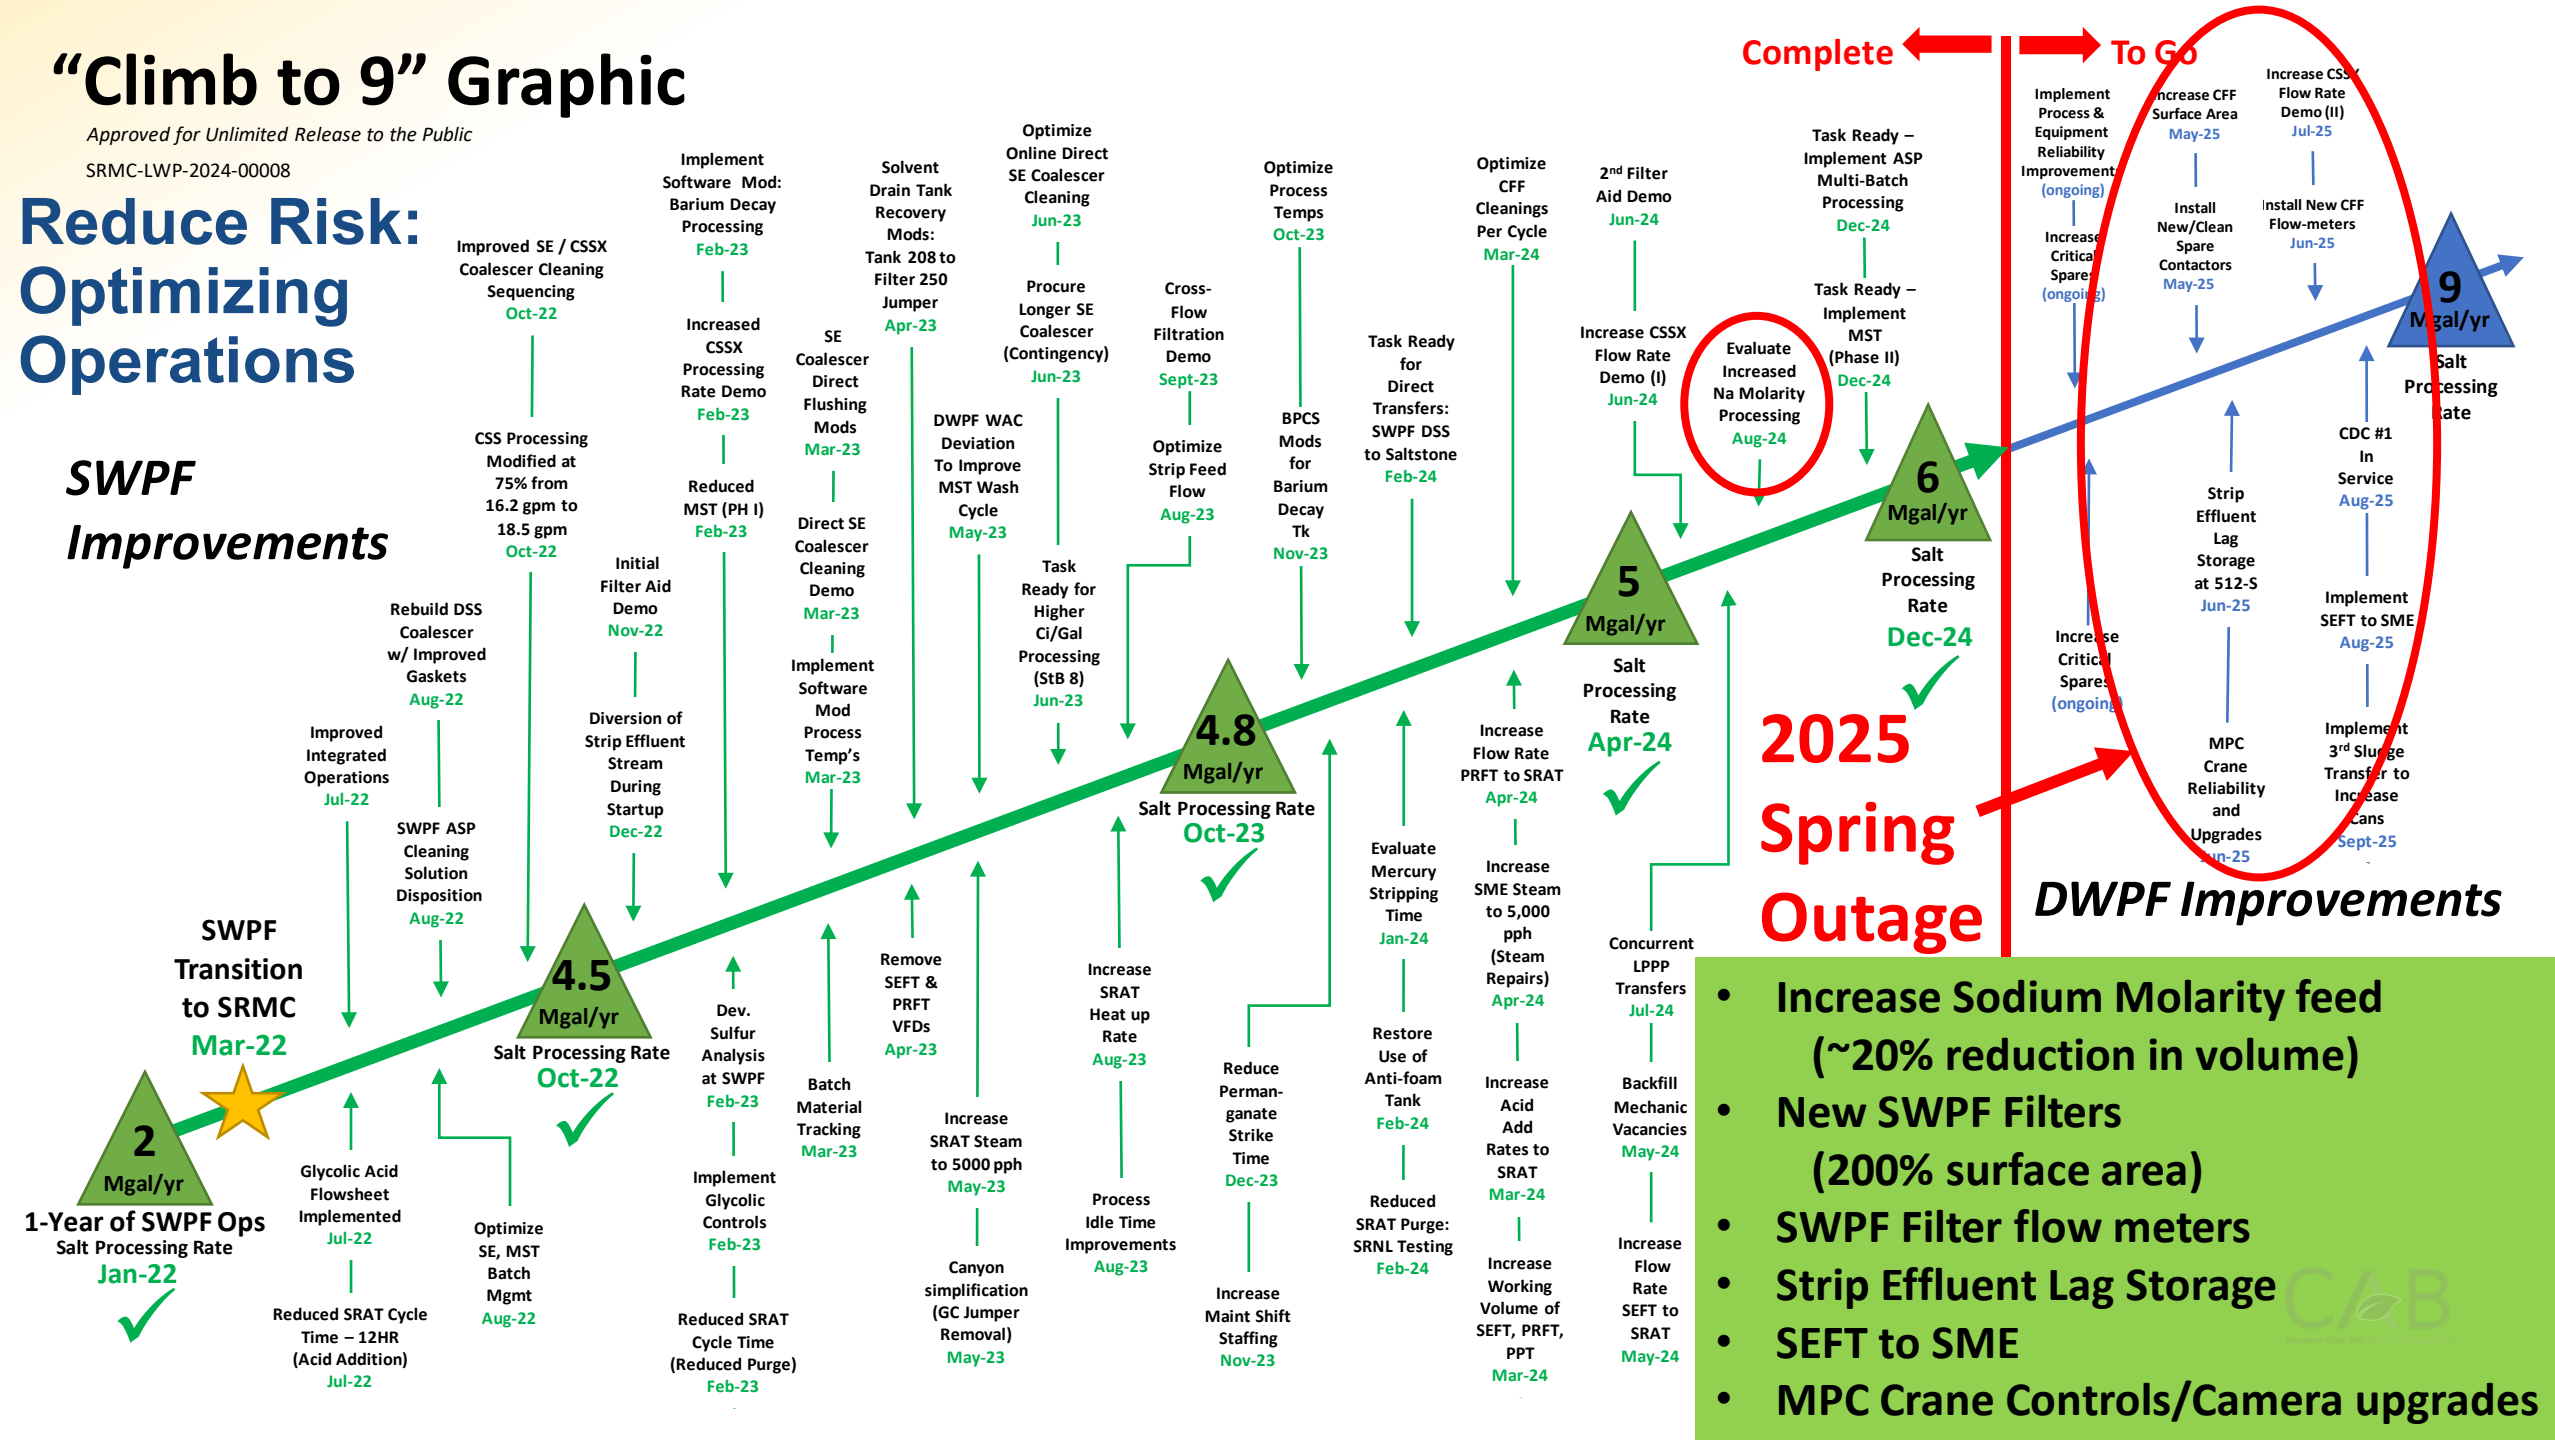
"Climb to 9" Graphic

Approved for Unlimited Release to the Public

SRMC-LWP-2024-00008

Reduce Risk: Optimizing Operations

SWPF Improvements

Complete

To Go

2 Mgal/yr
1-Year of SWPF Ops
Salt Processing Rate
Jan-22

SWPF Transition to SRMC
Mar-22

Improved Integrated Operations
Jul-22

Glycolic Acid Flowsheet Implemented
Jul-22

Reduced SRAT Cycle Time – 12HR (Acid Addition)
Jul-22

Rebuild DSS Coalescer w/ Improved Gaskets
Aug-22

SWPF ASP Cleaning Solution Disposition
Aug-22

Optimize SE, MST Batch Mgmt
Aug-22

Improved SE / CSSX Coalescer Cleaning Sequencing
Oct-22

CSS Processing Modified at 75% from 16.2 gpm to 18.5 gpm
Oct-22

4.5 Mgal/yr
Salt Processing Rate
Oct-22

Initial Filter Aid Demo
Nov-22

Diversion of Strip Effluent Stream During Startup
Dec-22

Implement Software Mod: Barium Decay Processing
Feb-23

Increased CSSX Processing Rate Demo
Feb-23

Reduced MST (PH I)
Feb-23

Dev. Sulfur Analysis at SWPF
Feb-23

Implement Glycolic Controls
Feb-23

Reduced SRAT Cycle Time (Reduced Purge)
Feb-23

SE Coalescer Direct Flushing Mods
Mar-23

Direct SE Coalescer Cleaning Demo
Mar-23

Implement Software Mod Process Temp's
Mar-23

Batch Material Tracking
Mar-23

Solvent Drain Tank Recovery Mods: Tank 208 to Filter 250 Jumper
Apr-23

Remove SEFT & PRFT VFDs
Apr-23

DWPF WAC Deviation To Improve MST Wash Cycle
May-23

Increase SRAT Steam to 5000 pph
May-23

Canyon simplification (GC Jumper Removal)
May-23

Optimize Online Direct SE Coalescer Cleaning
Jun-23

Procure Longer SE Coalescer (Contingency)
Jun-23

Task Ready for Higher Ci/Gal Processing (StB 8)
Jun-23

Cross-Flow Filtration Demo
Sept-23

Optimize Strip Feed Flow
Aug-23

Increase SRAT Heat up Rate
Aug-23

Process Idle Time Improvements
Aug-23

4.8 Mgal/yr
Salt Processing Rate
Oct-23

Optimize Process Temps
Oct-23

BPCS Mods for Barium Decay Tk
Nov-23

Reduce Perman-ganate Strike Time
Dec-23

Increase Maint Shift Staffing
Nov-23

Task Ready for Direct Transfers: SWPF DSS to Saltstone
Feb-24

Evaluate Mercury Stripping Time
Jan-24

Restore Use of Anti-foam Tank
Feb-24

Reduced SRAT Purge: SRNL Testing
Feb-24

Optimize CFF Cleanings Per Cycle
Mar-24

Increase Flow Rate PRFT to SRAT
Apr-24

Increase SME Steam to 5,000 pph (Steam Repairs)
Apr-24

Increase Acid Add Rates to SRAT
Mar-24

Increase Working Volume of SEFT, PRFT, PPT
Mar-24

5 Mgal/yr
Salt Processing Rate
Apr-24

2nd Filter Aid Demo
Jun-24

Increase CSSX Flow Rate Demo (I)
Jun-24

Concurrent LPPP Transfers
Jul-24

Backfill Mechanic Vacancies
May-24

Increase Flow Rate SEFT to SRAT
May-24

Evaluate Increased Na Molarity Processing
Aug-24

Task Ready – Implement ASP Multi-Batch Processing
Dec-24

Task Ready – Implement MST (Phase II)
Dec-24

6 Mgal/yr
Salt Processing Rate
Dec-24

2025 Spring Outage

Implement Process & Equipment Reliability Improvement
(ongoing)

Increase Critical Spares
(ongoing)

Increase CFF Surface Area
May-25

Install New/Clean Spare Contactors
May-25

Increase CSSX Flow Rate Demo (II)
Jul-25

Install New CFF Flow-meters
Jun-25

Strip Effluent Lag Storage at 512-S
Jun-25

MPC Crane Reliability and Upgrades
Jun-25

CDC #1 In Service
Aug-25

Implement SEFT to SME
Aug-25

Implement 3rd Sludge Transfer to Increase Cans
Sept-25

Increase Critical Spares
(ongoing)

9 Mgal/yr
Salt Processing Rate

DWPF Improvements

• Increase Sodium Molarity feed (~20% reduction in volume)
• New SWPF Filters (200% surface area)
• SWPF Filter flow meters
• Strip Effluent Lag Storage
• SEFT to SME
• MPC Crane Controls/Camera upgrades